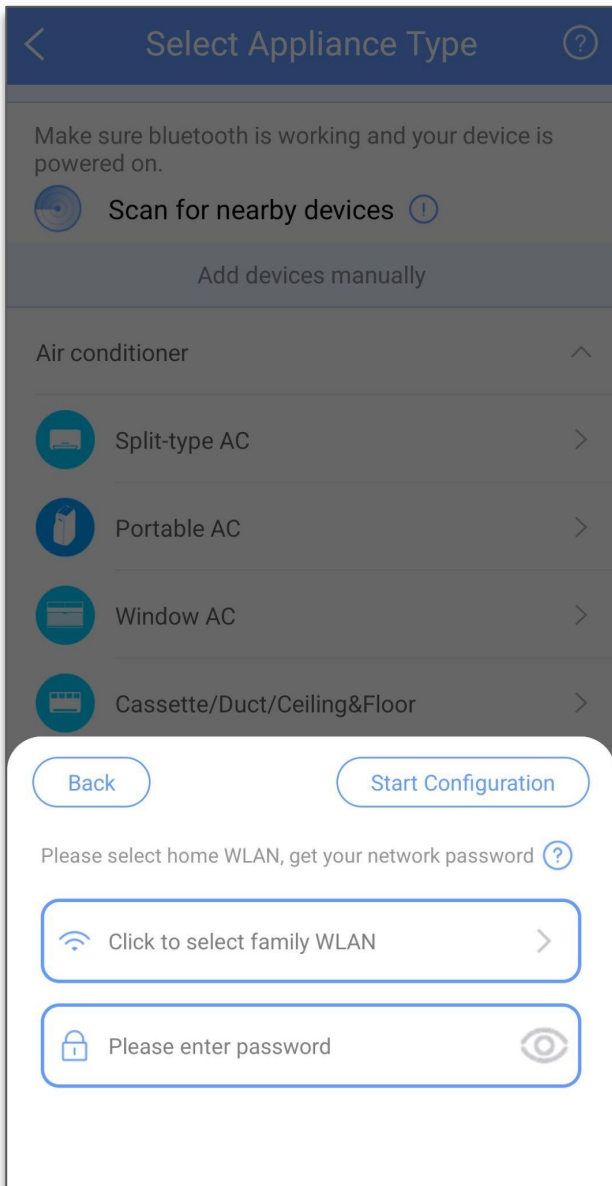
Select Appliance Type

Make sure bluetooth is working and your device is powered on.

Scan for nearby devices

Add devices manually

Air conditioner

Split-type AC

Portable AC

Window AC

Cassette/Duct/Ceiling&Floor

Back

Start Configuration

Please select home WLAN, get your network password

Click to select family WLAN

Please enter password